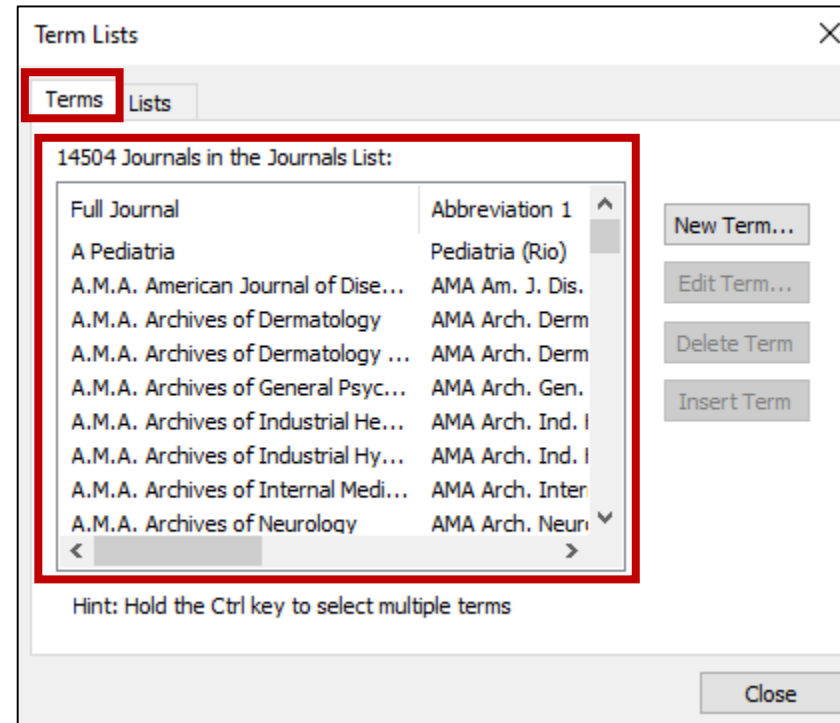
Term Lists

Terms Lists

14504 Journals in the Journals List:

| Full Journal | Abbreviation 1 |
|---|---|
| A Pediatria | Pediatria (Rio) |
| A.M.A. American Journal of Dise... | AMA Am. J. Dis. |
| A.M.A. Archives of Dermatology | AMA Arch. Derm |
| A.M.A. Archives of Dermatology ... | AMA Arch. Derm |
| A.M.A. Archives of General Psyc... | AMA Arch. Gen. |
| A.M.A. Archives of Industrial He... | AMA Arch. Ind. I |
| A.M.A. Archives of Industrial Hy... | AMA Arch. Ind. I |
| A.M.A. Archives of Internal Medi... | AMA Arch. Inter |
| A.M.A. Archives of Neurology | AMA Arch. Neur |

New Term...

Edit Term...

Delete Term

Insert Term

Hint: Hold the Ctrl key to select multiple terms

Close